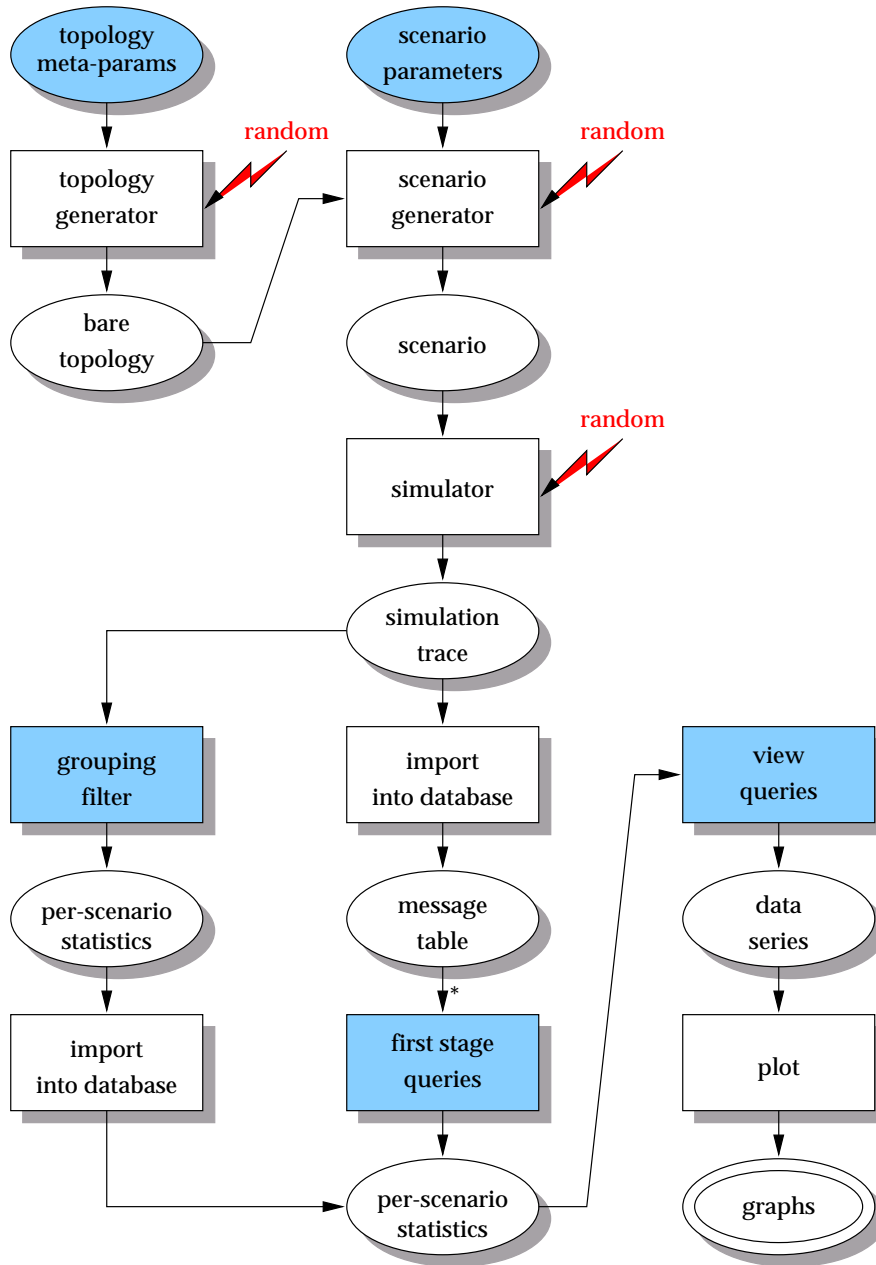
topology meta-params

scenario parameters

random

topology generator

random

scenario generator

bare topology

scenario

random

simulator

simulation trace

grouping filter

import into database

view queries

per-scenario statistics

message table

data series

*

import into database

first stage queries

plot

per-scenario statistics

graphs